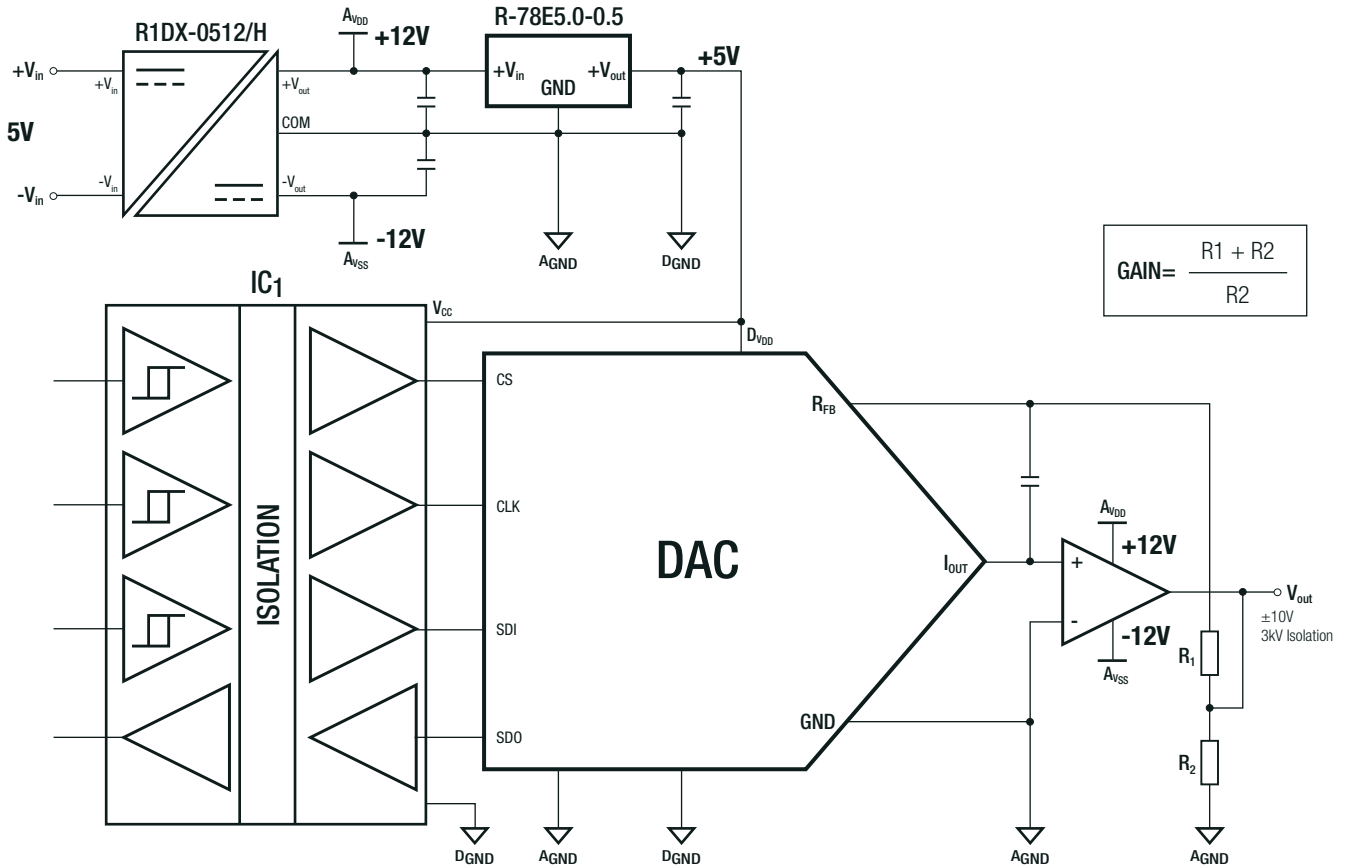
R1DX-0512/H

$+V_{in}$

5V

$-V_{in}$

$+V_{in}$

$-V_{in}$

$+V_{out}$

COM

$-V_{out}$

$A_{V_{DD}}$

+12V

-12V

$A_{V_{SS}}$

R-78E5.0-0.5

$+V_{in}$

GND

$+V_{out}$

+5V

$A_{GND}$

$D_{GND}$

GAIN= $\frac{R1 + R2}{R2}$

$IC_1$

$V_{CC}$

$D_{V_{DD}}$

ISOLATION

CS

CLK

SDI

SDO

DAC

$R_{FB}$

$I_{OUT}$

GND

$A_{V_{DD}}$

+12V

+

-

-12V

$A_{V_{SS}}$

$V_{out}$

±10V
3kV Isolation

$R_1$

$R_2$

$D_{GND}$

$A_{GND}$

$D_{GND}$

$A_{GND}$

$A_{GND}$